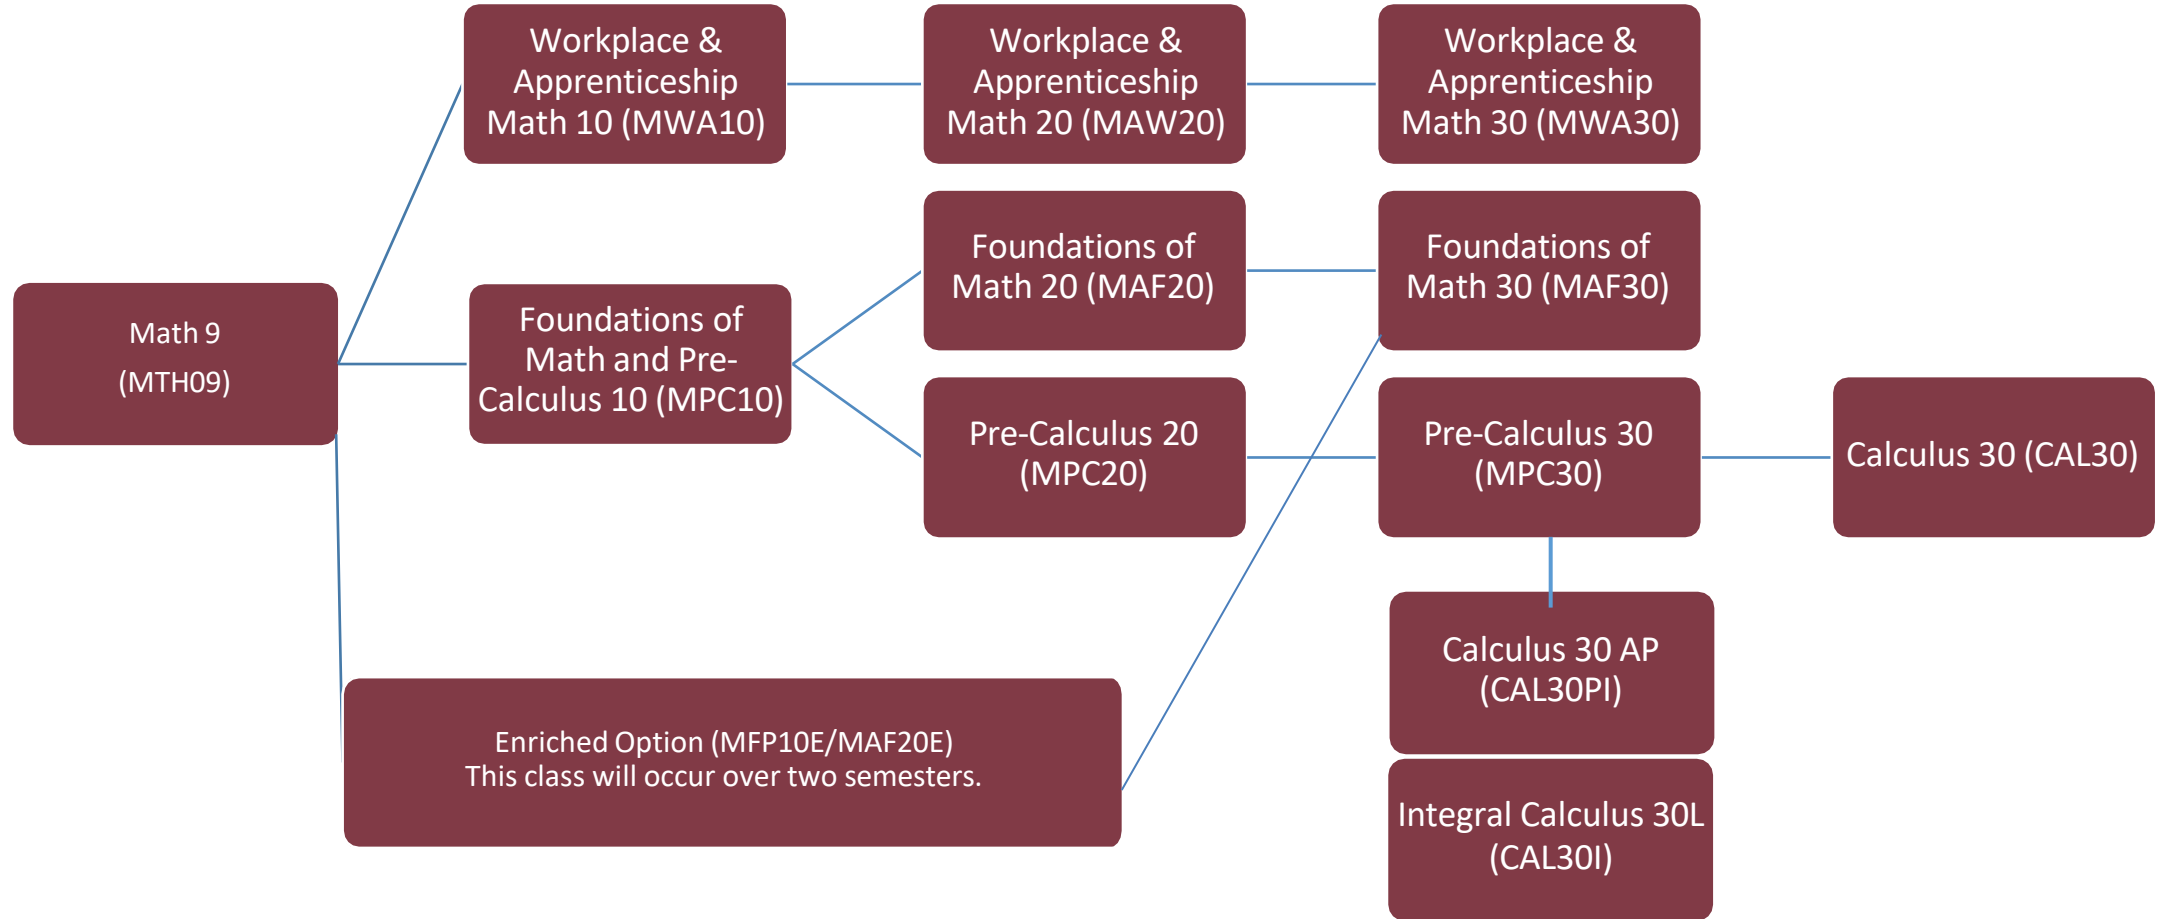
Math 9
(MTH09)

Workplace & Apprenticeship Math 10 (MWA10)

Workplace & Apprenticeship Math 20 (MAW20)

Workplace & Apprenticeship Math 30 (MWA30)

Foundations of Math and Pre-Calculus 10 (MPC10)

Foundations of Math 20 (MAF20)

Foundations of Math 30 (MAF30)

Pre-Calculus 20 (MPC20)

Pre-Calculus 30 (MPC30)

Calculus 30 (CAL30)

Calculus 30 AP (CAL30PI)

Integral Calculus 30L (CAL30I)

Enriched Option (MFP10E/MAF20E)
This class will occur over two semesters.